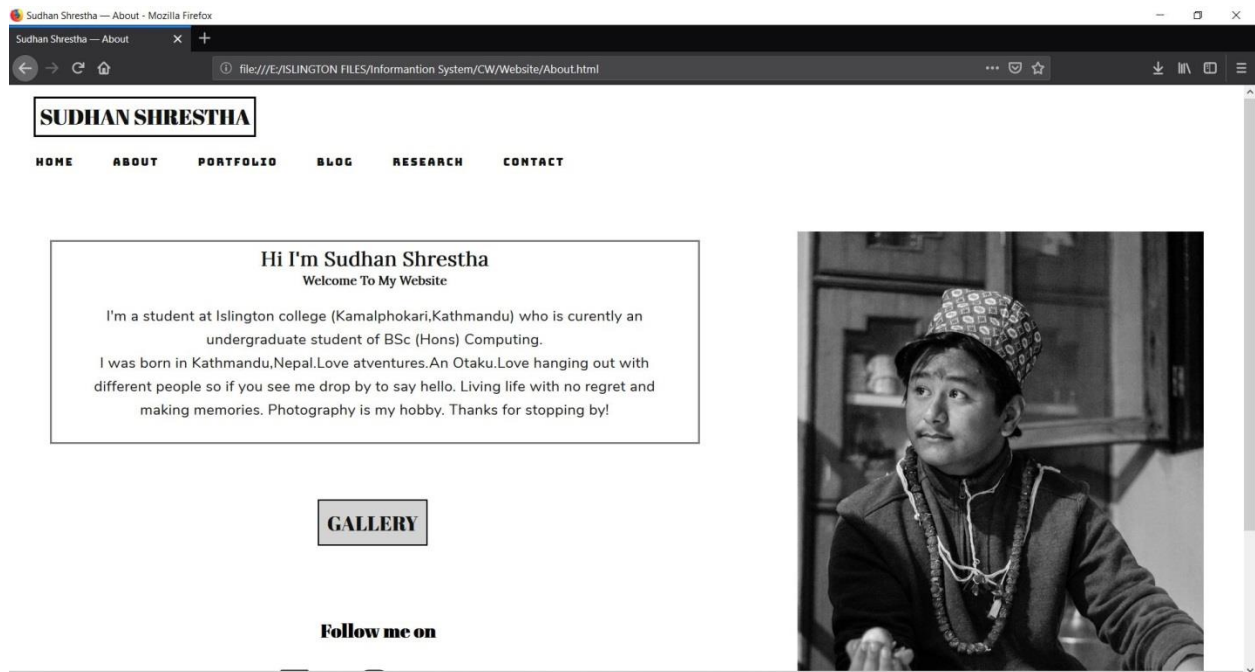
Sudhan Shrestha — About - Mozilla Firefox

Sudhan Shrestha — About

file:///E:/ISLINGTON FILES/Informantion System/CW/Website/About.html

SUDHAN SHRESTHA

HOME ABOUT PORTFOLIO BLOG RESEARCH CONTACT

Hi I'm Sudhan Shrestha
Welcome To My Website

I'm a student at Islington college (Kamalphokari,Kathmandu) who is curently an undergraduate student of BSc (Hons) Computing.
I was born in Kathmandu,Nepal.Love atventures.An Otaku.Love hanging out with different people so if you see me drop by to say hello. Living life with no regret and making memories. Photography is my hobby. Thanks for stopping by!

GALLERY

Follow me on